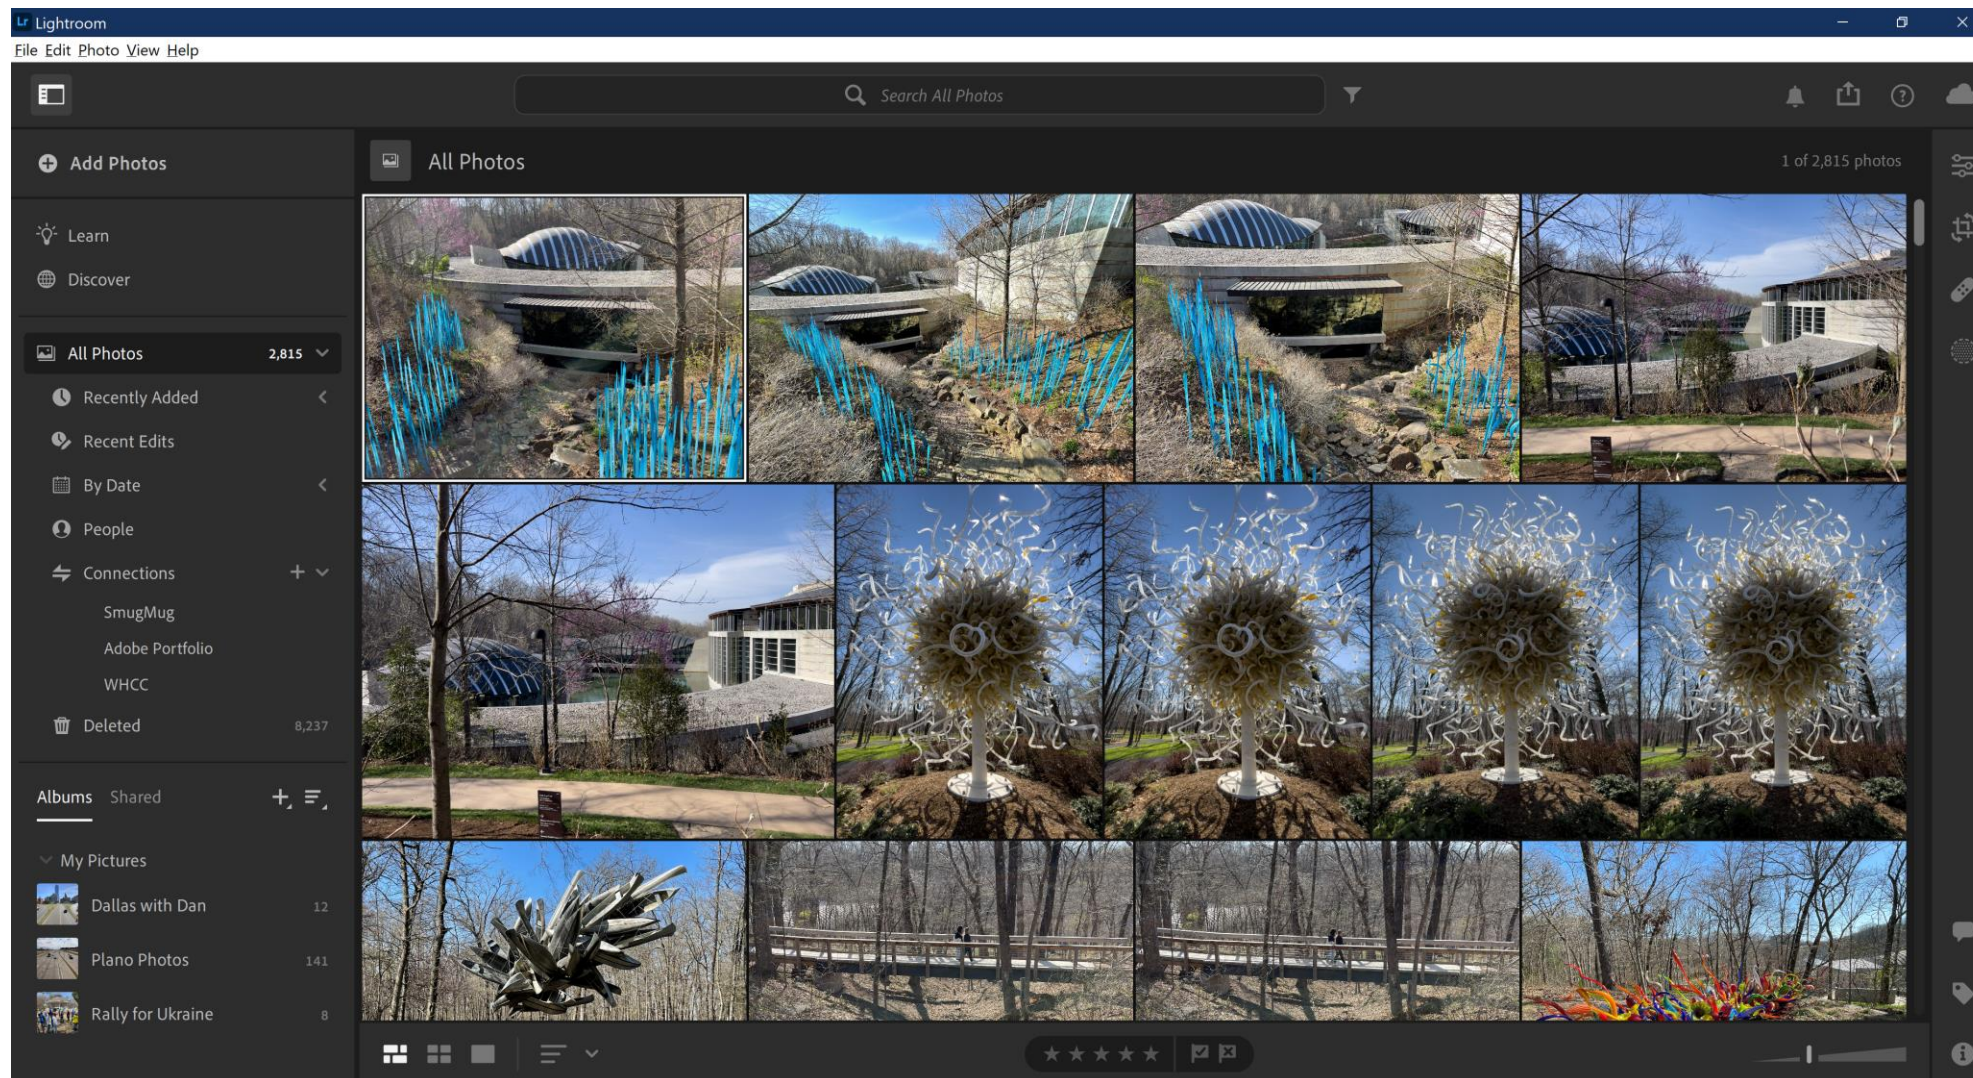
Lightroom
File Edit Photo View Help

Search All Photos

Add Photos

Learn
Discover

All Photos 2,815
Recently Added
Recent Edits
By Date
People
Connections
SmugMug
Adobe Portfolio
WHCC
Deleted 8,237

Albums Shared

My Pictures
Dallas with Dan 12
Plano Photos 141
Rally for Ukraine 8

All Photos
1 of 2,815 photos